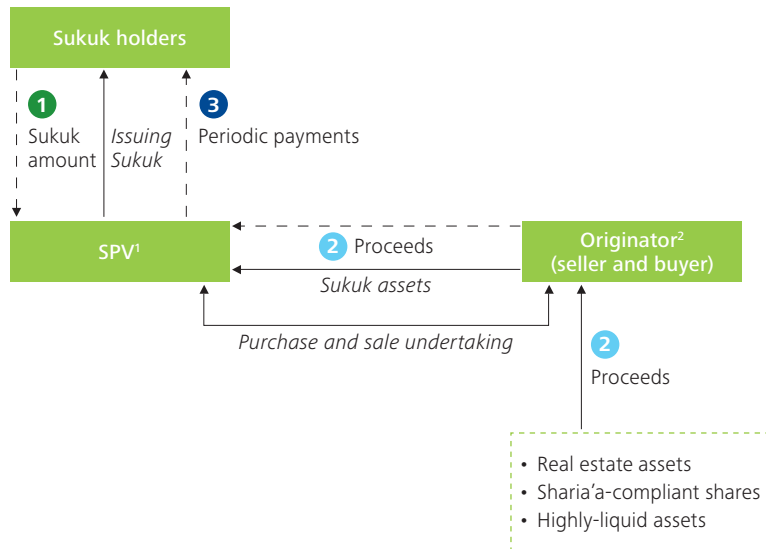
Sukuk holders

1
Sukuk amount

Issuing Sukuk

3
Periodic payments

SPV$^1$

2 Proceeds

Sukuk assets

Originator$^2$ (seller and buyer)

Purchase and sale undertaking

2
Proceeds

• Real estate assets
• Sharia'a-compliant shares
• Highly-liquid assets